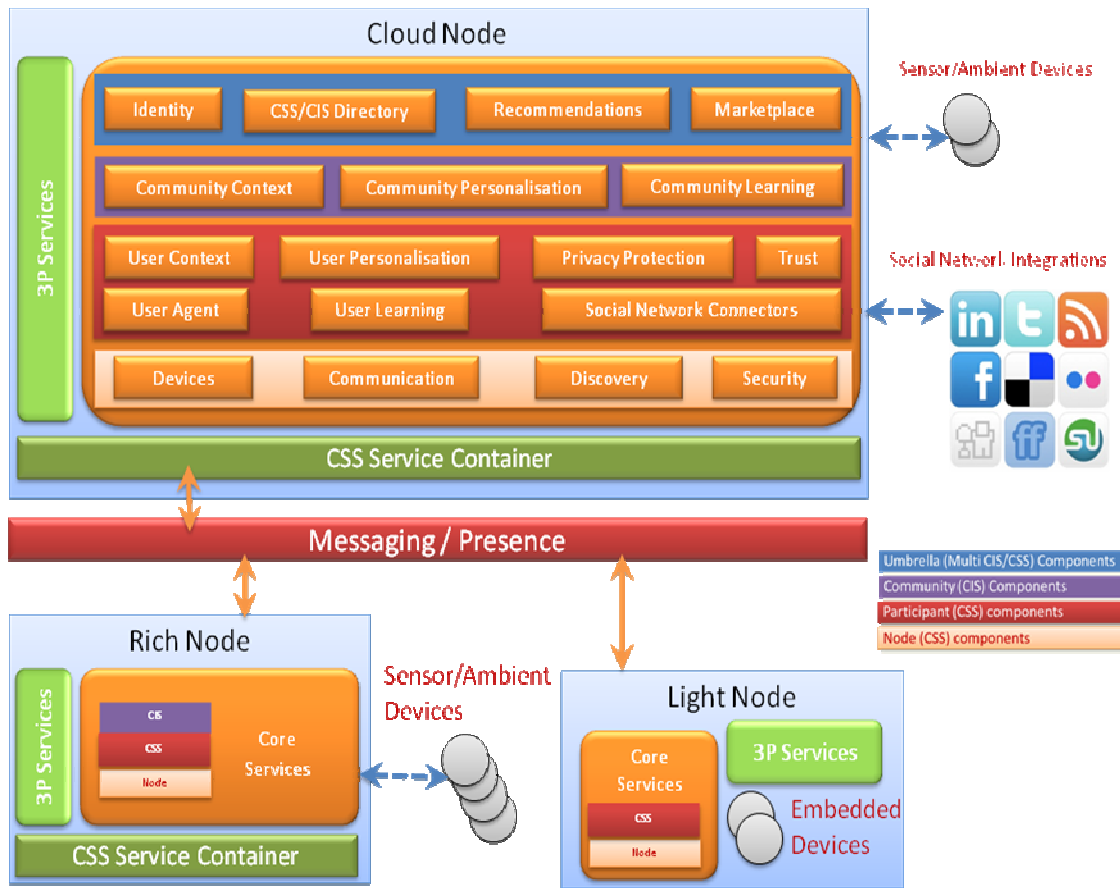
Cloud Node

3P Services

Identity
CSS/CIS Directory
Recommendations
Marketplace

Community Context
Community Personalisation
Community Learning

User Context
User Personalisation
Privacy Protection
Trust
User Agent
User Learning
Social Network Connectors

Devices
Communication
Discovery
Security

CSS Service Container

Sensor/Ambient Devices

Social Network Integrations

Messaging / Presence

Umbrella (Multi CIS/CSS) Components
Community (CIS) Components
Participant (CSS) components
Node (CSS) components

Rich Node

3P Services

CIS
CSS
Node

Core Services

CSS Service Container

Sensor/Ambient Devices

Light Node

Core Services
CSS
Node

3P Services

Embedded Devices